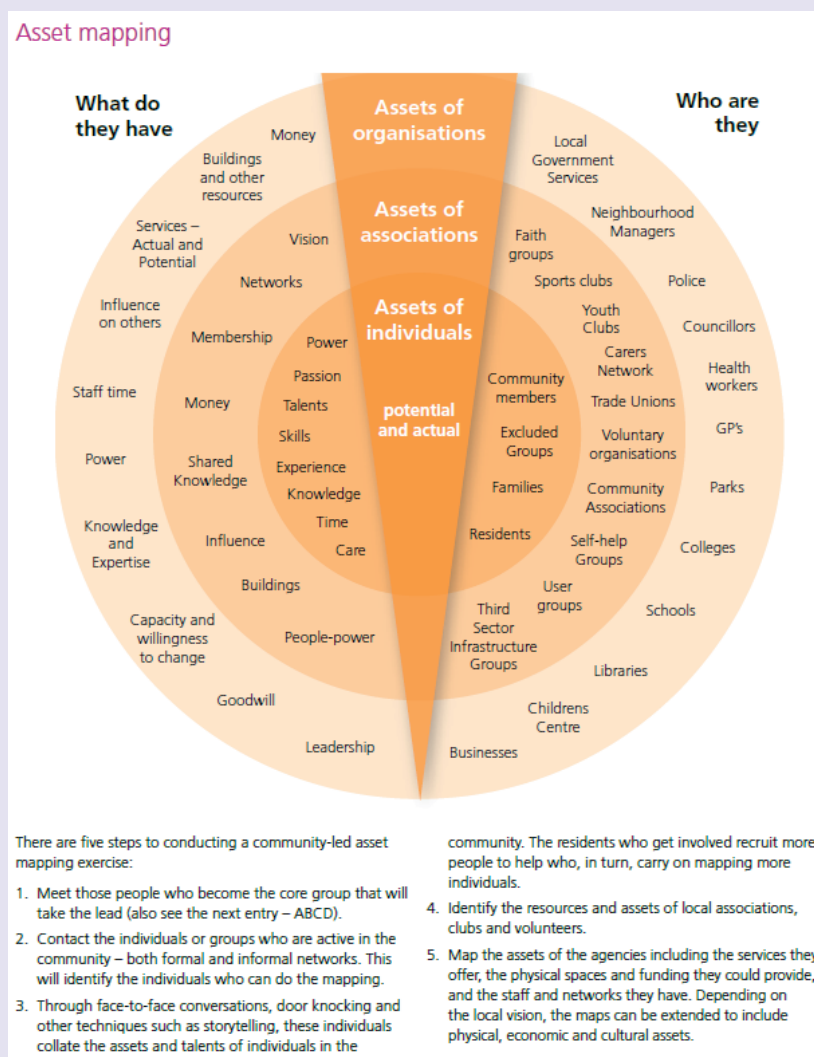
Asset mapping

What do they have

Who are they

Assets of organisations

Assets of associations

Assets of individuals

potential and actual

Money

Buildings and other resources

Services – Actual and Potential

Vision

Networks

Influence on others

Membership

Power

Passion

Talents

Skills

Experience

Knowledge

Time

Care

Staff time

Money

Power

Shared Knowledge

Knowledge and Expertise

Influence

Buildings

Capacity and willingness to change

People-power

Goodwill

Leadership

Local Government Services

Neighbourhood Managers

Faith groups

Sports clubs

Police

Youth Clubs

Councillors

Carers Network

Health workers

Community members

Trade Unions

GP's

Excluded Groups

Voluntary organisations

Families

Community Associations

Parks

Residents

Self-help Groups

Colleges

User groups

Third Sector Infrastructure Groups

Schools

Libraries

Childrens Centre

Businesses

There are five steps to conducting a community-led asset mapping exercise:

1. Meet those people who become the core group that will take the lead (also see the next entry – ABCD).

2. Contact the individuals or groups who are active in the community – both formal and informal networks. This will identify the individuals who can do the mapping.

3. Through face-to-face conversations, door knocking and other techniques such as storytelling, these individuals collate the assets and talents of individuals in the community. The residents who get involved recruit more people to help who, in turn, carry on mapping more individuals.

4. Identify the resources and assets of local associations, clubs and volunteers.

5. Map the assets of the agencies including the services they offer, the physical spaces and funding they could provide, and the staff and networks they have. Depending on the local vision, the maps can be extended to include physical, economic and cultural assets.